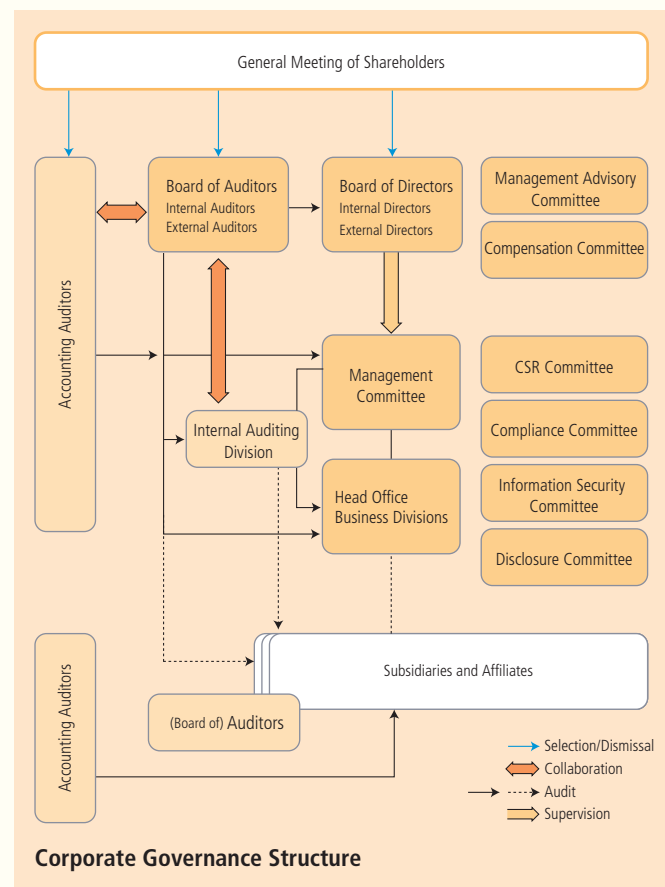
General Meeting of Shareholders

Accounting Auditors

Board of Auditors
Internal Auditors
External Auditors

Board of Directors
Internal Directors
External Directors

Management Advisory Committee

Compensation Committee

Management Committee

CSR Committee

Internal Auditing Division

Compliance Committee

Head Office Business Divisions

Information Security Committee

Disclosure Committee

Subsidiaries and Affiliates

Accounting Auditors

(Board of) Auditors

Selection/Dismissal
Collaboration
Audit
Supervision

Corporate Governance Structure